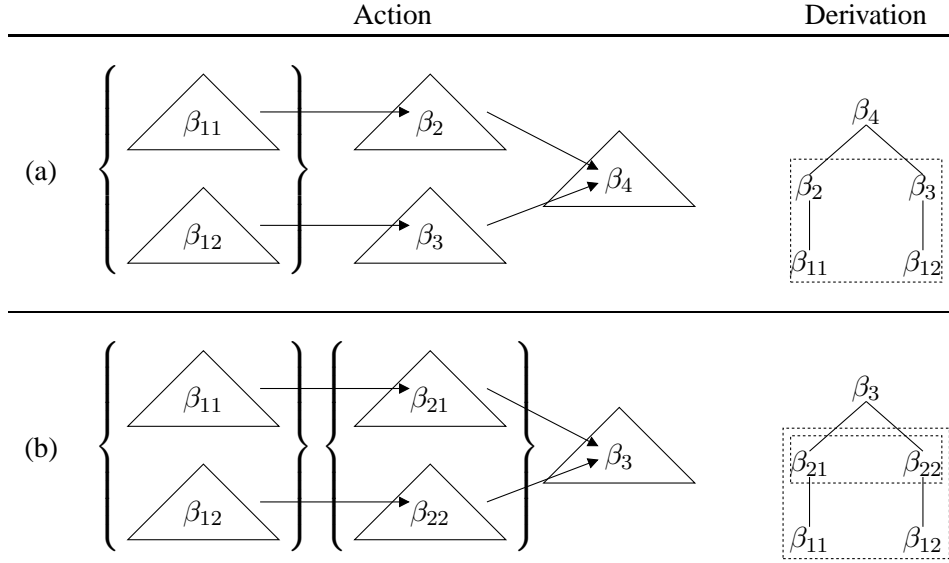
Action

Derivation

(a)

$\beta_{11}$

$\beta_{12}$

$\beta_2$

$\beta_3$

$\beta_4$

$\beta_4$

$\beta_2$ $\beta_3$

$\beta_{11}$ $\beta_{12}$

(b)

$\beta_{11}$

$\beta_{12}$

$\beta_{21}$

$\beta_{22}$

$\beta_3$

$\beta_3$

$\beta_{21}$ $\beta_{22}$

$\beta_{11}$ $\beta_{12}$